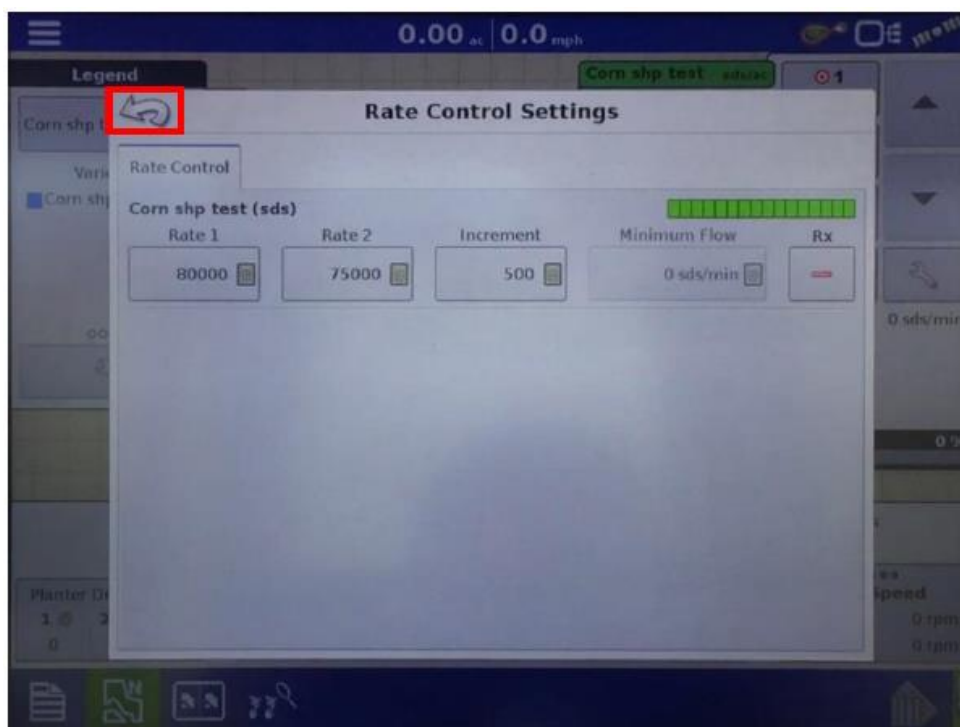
0.00 ac | 0.0 mph

Legend

Corn shp test sds/ac

1

Corn shp t

Vari

Corn shp

Rate Control Settings

Rate Control

Corn shp test (sds)

| Rate 1 | Rate 2 | Increment | Minimum Flow | Rx |
|---|---|---|---|---|
| 80000 | 75000 | 500 | 0 sds/min | — |

0 sds/min

Planter D

1

0

Speed

0 rpm

0 rpm